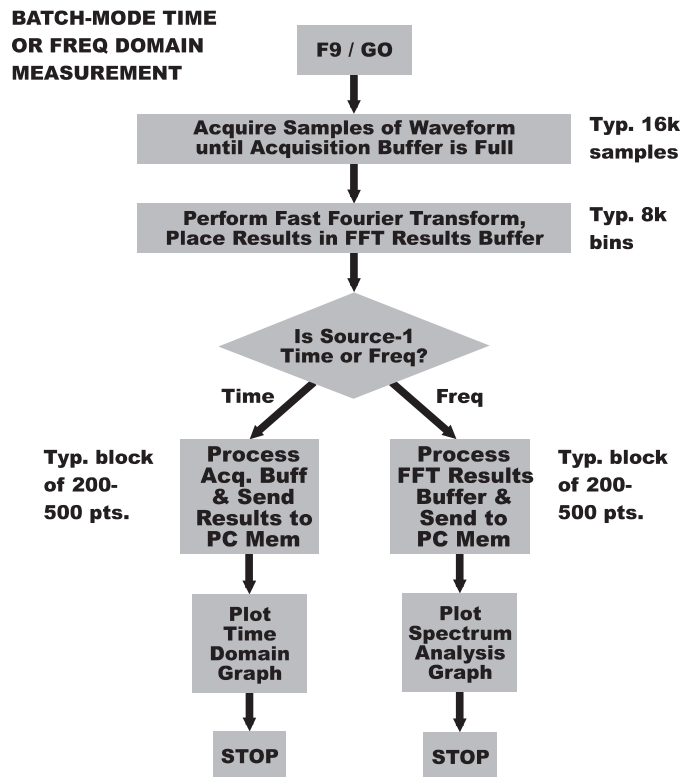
BATCH-MODE TIME OR FREQ DOMAIN MEASUREMENT

F9 / GO

Acquire Samples of Waveform until Acquisition Buffer is Full

Typ. 16k samples

Perform Fast Fourier Transform, Place Results in FFT Results Buffer

Typ. 8k bins

Is Source-1 Time or Freq?

Time

Freq

Typ. block of 200-500 pts.

Process Acq. Buff & Send Results to PC Mem

Process FFT Results Buffer & Send to PC Mem

Typ. block of 200-500 pts.

Plot Time Domain Graph

Plot Spectrum Analysis Graph

STOP

STOP